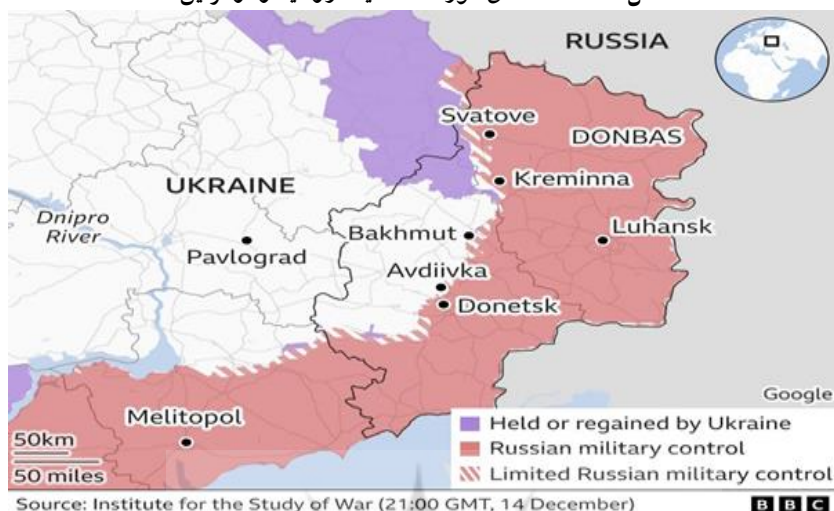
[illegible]

RUSSIA

DONBAS

Svatove

Kreminna

UKRAINE

Dnipro River

Luhansk

Bakhmut

Pavlograd

Avdiivka

Donetsk

Google

Melitopol

50km

50 miles

Held or regained by Ukraine

Russian military control

Limited Russian military control

Source: Institute for the Study of War (21:00 GMT, 14 December)

BBC